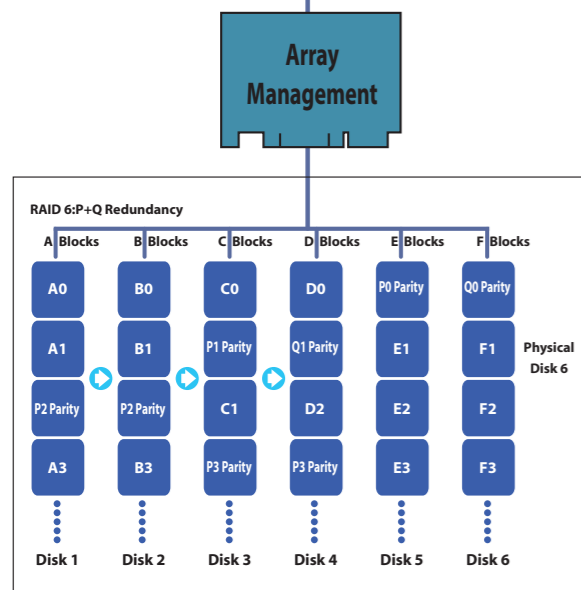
Array Management

RAID 6:P+Q Redundancy

A Blocks
B Blocks
C Blocks
D Blocks
E Blocks
F Blocks

A0
A1
P2 Parity
A3

B0
B1
P2 Parity
B3

C0
P1 Parity
C1
P3 Parity

D0
Q1 Parity
D2
P3 Parity

P0 Parity
E1
E2
E3

Q0 Parity
F1
F2
F3

Physical Disk 6

Disk 1
Disk 2
Disk 3
Disk 4
Disk 5
Disk 6